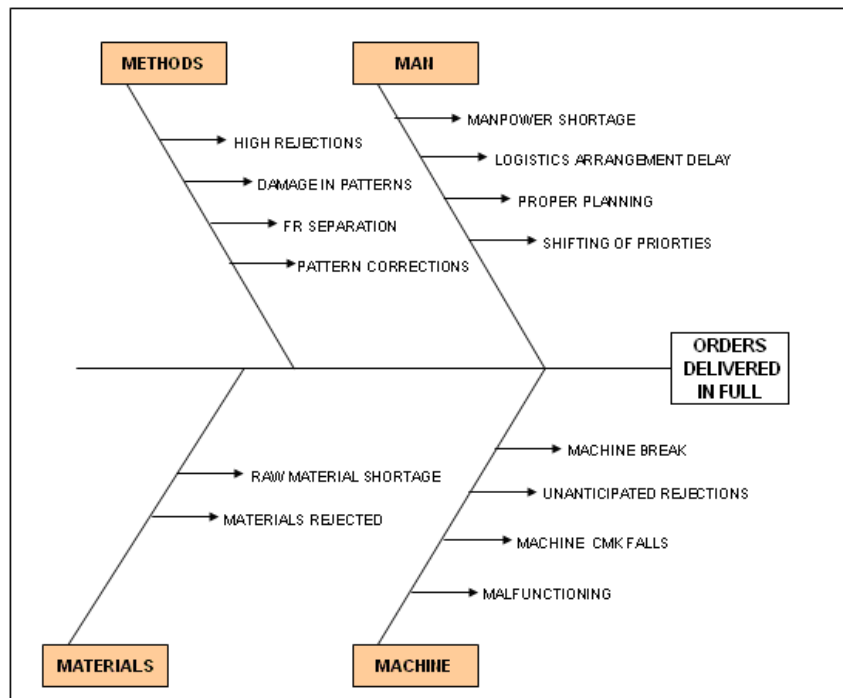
METHODS

HIGH REJECTIONS

DAMAGE IN PATTERNS

FR SEPARATION

PATTERN CORRECTIONS

MAN

MANPOWER SHORTAGE

LOGISTICS ARRANGEMENT DELAY

PROPER PLANNING

SHIFTING OF PRIORTIES

ORDERS DELIVERED IN FULL

RAW MATERIAL SHORTAGE

MATERIALS REJECTED

MACHINE BREAK

UNANTICIPATED REJECTIONS

MACHINE CMK FALLS

MALFUNCTIONING

MATERIALS

MACHINE